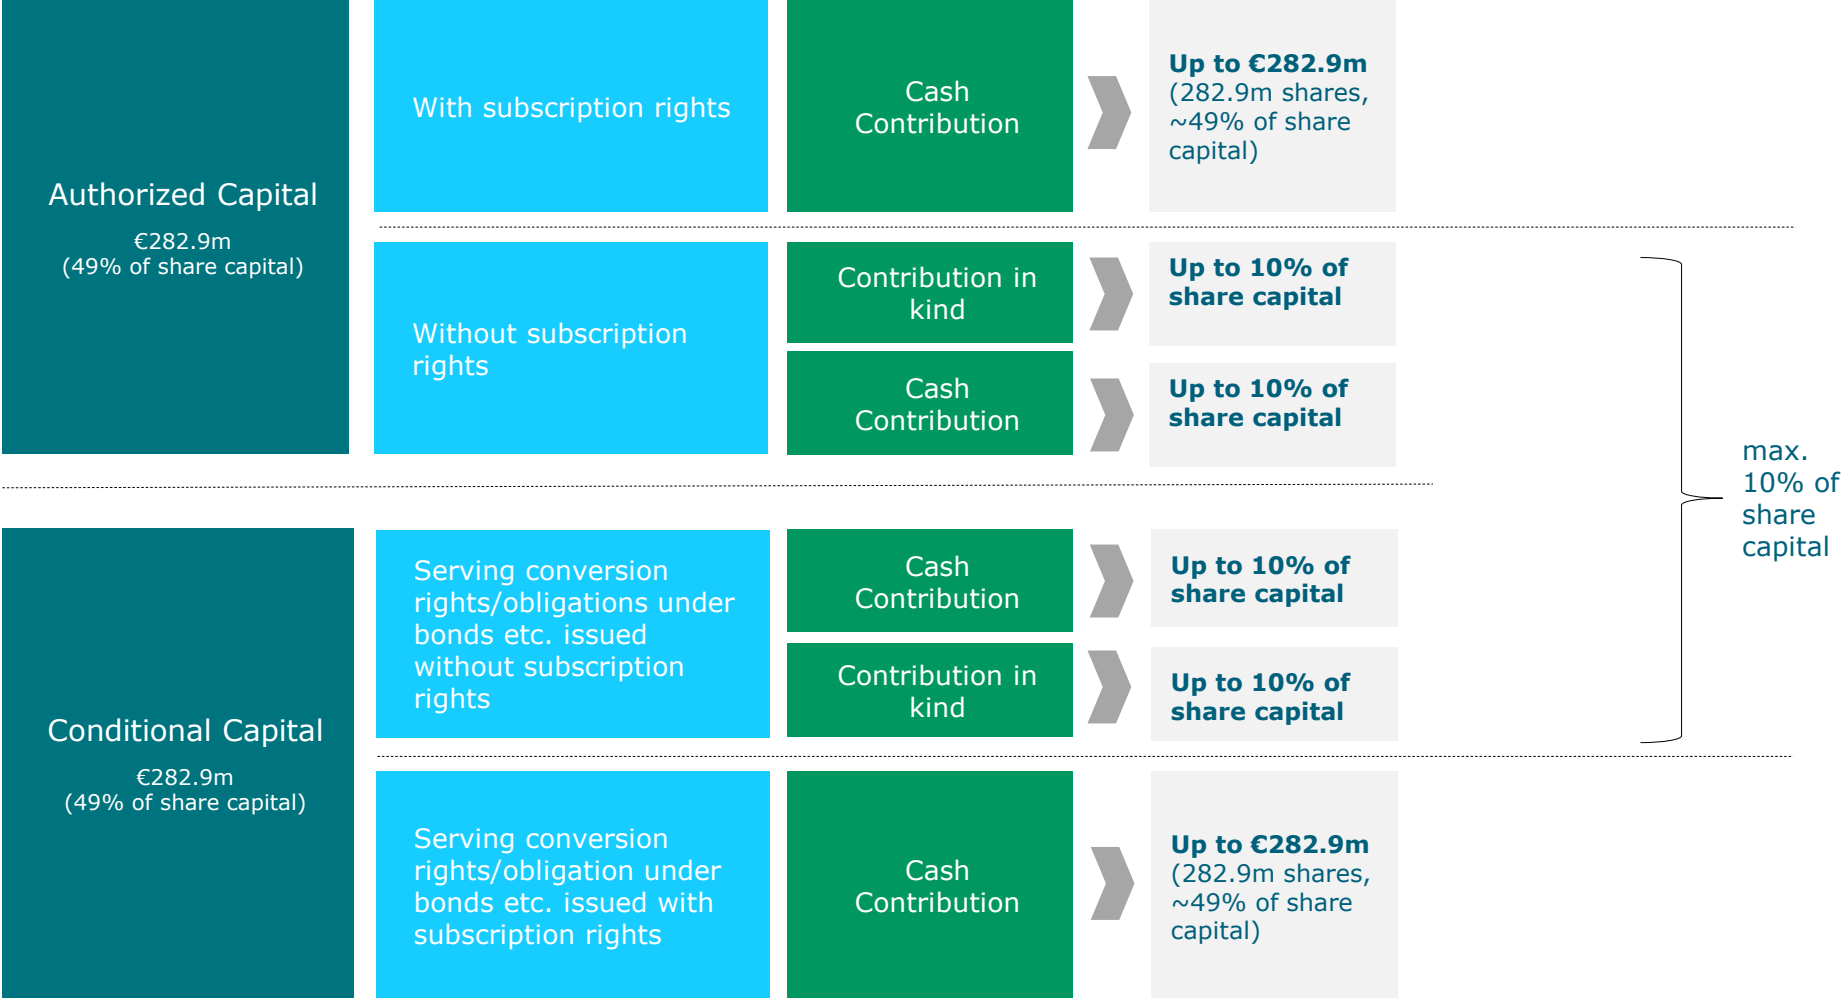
Authorized Capital

€282.9m
(49% of share capital)

With subscription rights

Cash Contribution

**Up to €282.9m** (282.9m shares, ~49% of share capital)

Without subscription rights

Contribution in kind

**Up to 10% of share capital**

Cash Contribution

**Up to 10% of share capital**

Conditional Capital

€282.9m
(49% of share capital)

Serving conversion rights/obligations under bonds etc. issued without subscription rights

Cash Contribution

**Up to 10% of share capital**

Contribution in kind

**Up to 10% of share capital**

max. 10% of share capital

Serving conversion rights/obligation under bonds etc. issued with subscription rights

Cash Contribution

**Up to €282.9m** (282.9m shares, ~49% of share capital)